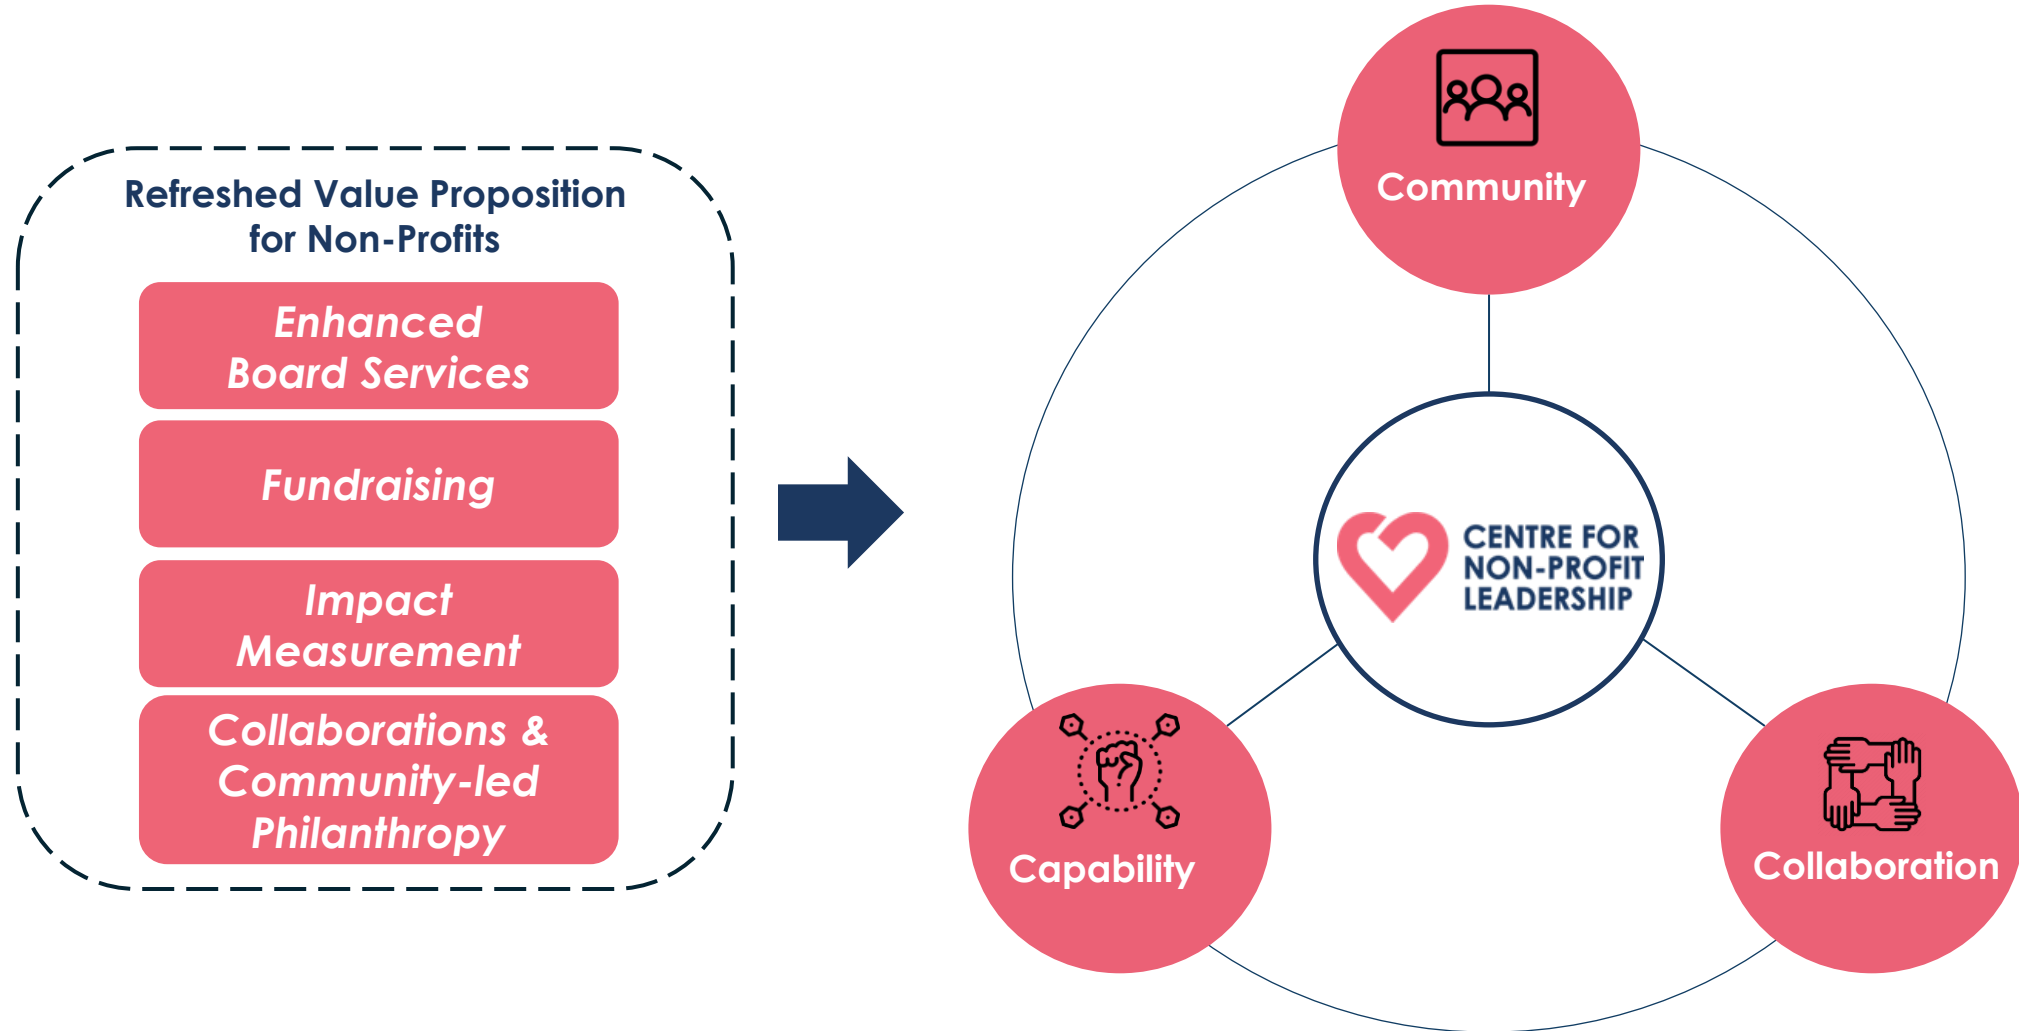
Refreshed Value Proposition for Non-Profits

Enhanced Board Services

Fundraising

Impact Measurement

Collaborations & Community-led Philanthropy

Community

CENTRE FOR NON-PROFIT LEADERSHIP

Capability

Collaboration